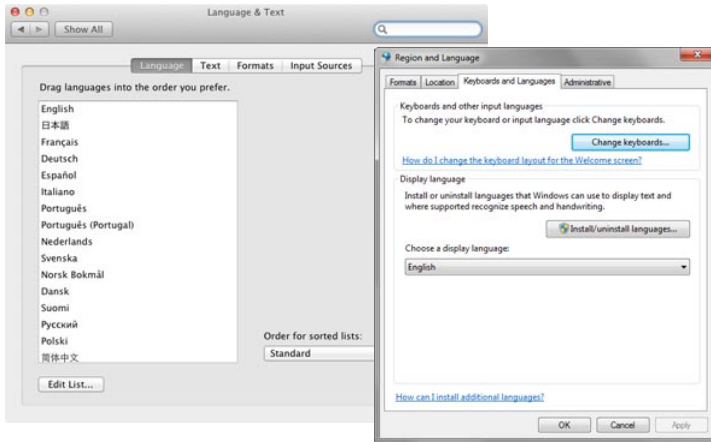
Language & Text

Show All

Language Text Formats Input Sources

Drag languages into the order you prefer.

English
日本語
Français
Deutsch
Español
Italiano
Português
Português (Portugal)
Nederlands
Svenska
Norsk Bokmål
Dansk
Suomi
Русский
Polski
简体中文

Edit List...

Order for sorted lists:

Standard

Region and Language

Formats Location Keyboards and Languages Administrative

Keyboards and other input languages

To change your keyboard or input language click Change keyboards.

Change keyboards...

How do I change the keyboard layout for the Welcome screen?

Display language

Install or uninstall languages that Windows can use to display text and where supported recognize speech and handwriting.

Install/uninstall languages...

Choose a display language:

English

How can I install additional languages?

OK Cancel Apply